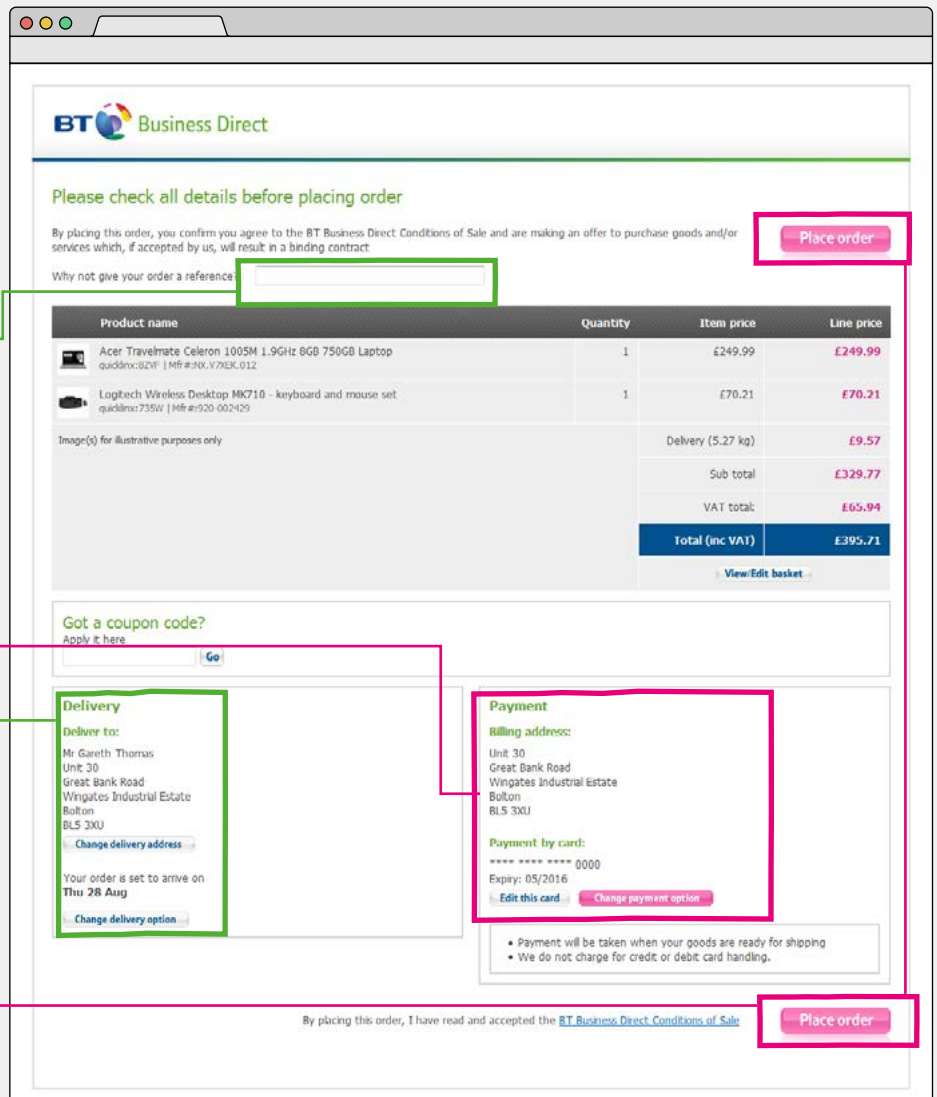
BT Business Direct

Please check all details before placing order

By placing this order, you confirm you agree to the BT Business Direct Conditions of Sale and are making an offer to purchase goods and/or services which, if accepted by us, will result in a binding contract

Place order

Why not give your order a reference:

| Product name | Quantity | Item price | Line price |
|---|---|---|---|
| Acer Travelmate Celeron 1005M 1.9GHz 8GB 750GB Laptop quickinx:8ZVF \| Mfr#:NX.V7XEK.012 | 1 | £249.99 | £249.99 |
| Logitech Wireless Desktop MK710 - keyboard and mouse set quickinx:735W \| Mfr#:920-002429 | 1 | £70.21 | £70.21 |
| Image(s) for illustrative purposes only | | Delivery (5.27 kg) | £9.57 |
| | | Sub total | £329.77 |
| | | VAT total: | £65.94 |
| | | Total (inc VAT) | £395.71 |

View/Edit basket

Got a coupon code?
Apply it here
Go

Delivery
Deliver to:
Mr Gareth Thomas
Unit 30
Great Bank Road
Wingates Industrial Estate
Bolton
BL5 3XU
Change delivery address

Your order is set to arrive on
Thu 28 Aug
Change delivery option

Payment
Billing address:
Unit 30
Great Bank Road
Wingates Industrial Estate
Bolton
BL5 3XU

Payment by card:
**** **** **** 0000
Expiry: 05/2016
Edit this card
Change payment option

• Payment will be taken when your goods are ready for shipping
• We do not charge for credit or debit card handling.

By placing this order, I have read and accepted the BT Business Direct Conditions of Sale

Place order